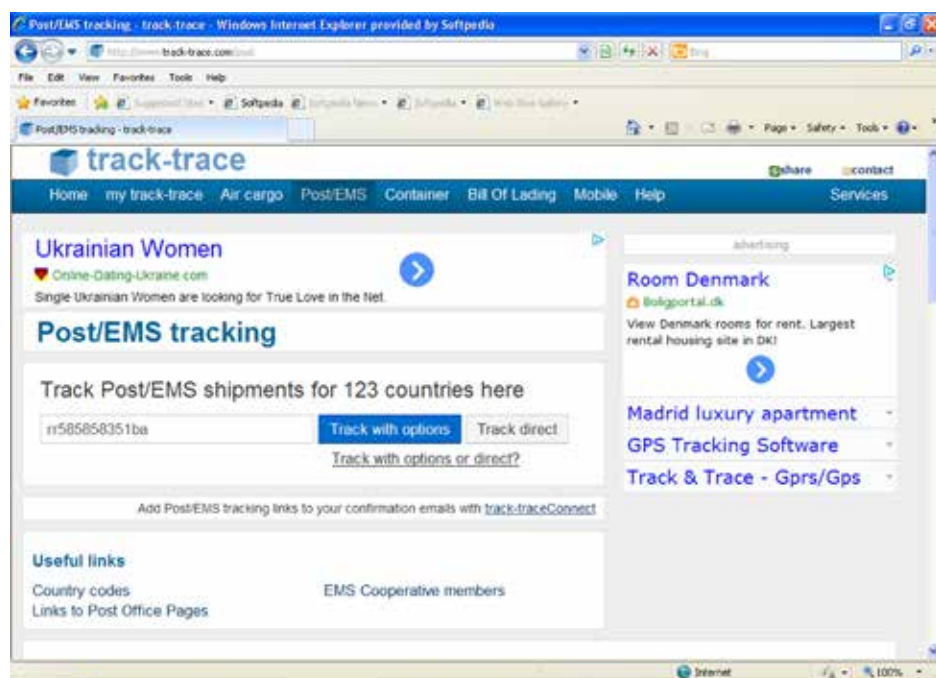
Post/EMS tracking - track-trace - Windows Internet Explorer provided by Softpedia

http://www.track-trace.com/post

File Edit View Favorites Tools Help

Favorites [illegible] Softpedia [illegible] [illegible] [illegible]

Post/EMS tracking - track-trace

Page Safety Tools

track-trace

share contact

Home my track-trace Air cargo Post/EMS Container Bill Of Lading Mobile Help Services

Ukrainian Women
Online-Dating-Ukraine.com
Single Ukrainian Women are looking for True Love in the Net.

Post/EMS tracking

Track Post/EMS shipments for 123 countries here

rr585858351ba

Track with options Track direct

Track with options or direct?

Add Post/EMS tracking links to your confirmation emails with track-traceConnect

Useful links

Country codes
Links to Post Office Pages

EMS Cooperative members

advertising

Room Denmark
Boligportal.dk
View Denmark rooms for rent. Largest rental housing site in DK!

Madrid luxury apartment

GPS Tracking Software

Track & Trace - Gprs/Gps

Internet

100%